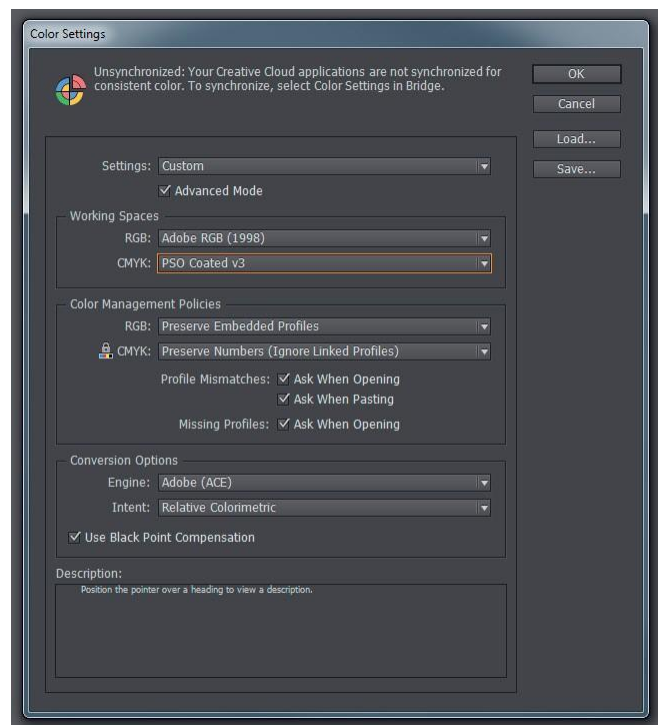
Color Settings

Unsynchronized: Your Creative Cloud applications are not synchronized for consistent color. To synchronize, select Color Settings in Bridge.

OK

Cancel

Load...

Save...

Settings: Custom

Advanced Mode

Working Spaces

RGB: Adobe RGB (1998)

CMYK: PSO Coated v3

Color Management Policies

RGB: Preserve Embedded Profiles

CMYK: Preserve Numbers (Ignore Linked Profiles)

Profile Mismatches: Ask When Opening

Ask When Pasting

Missing Profiles: Ask When Opening

Conversion Options

Engine: Adobe (ACE)

Intent: Relative Colorimetric

Use Black Point Compensation

Description:

Position the pointer over a heading to view a description.